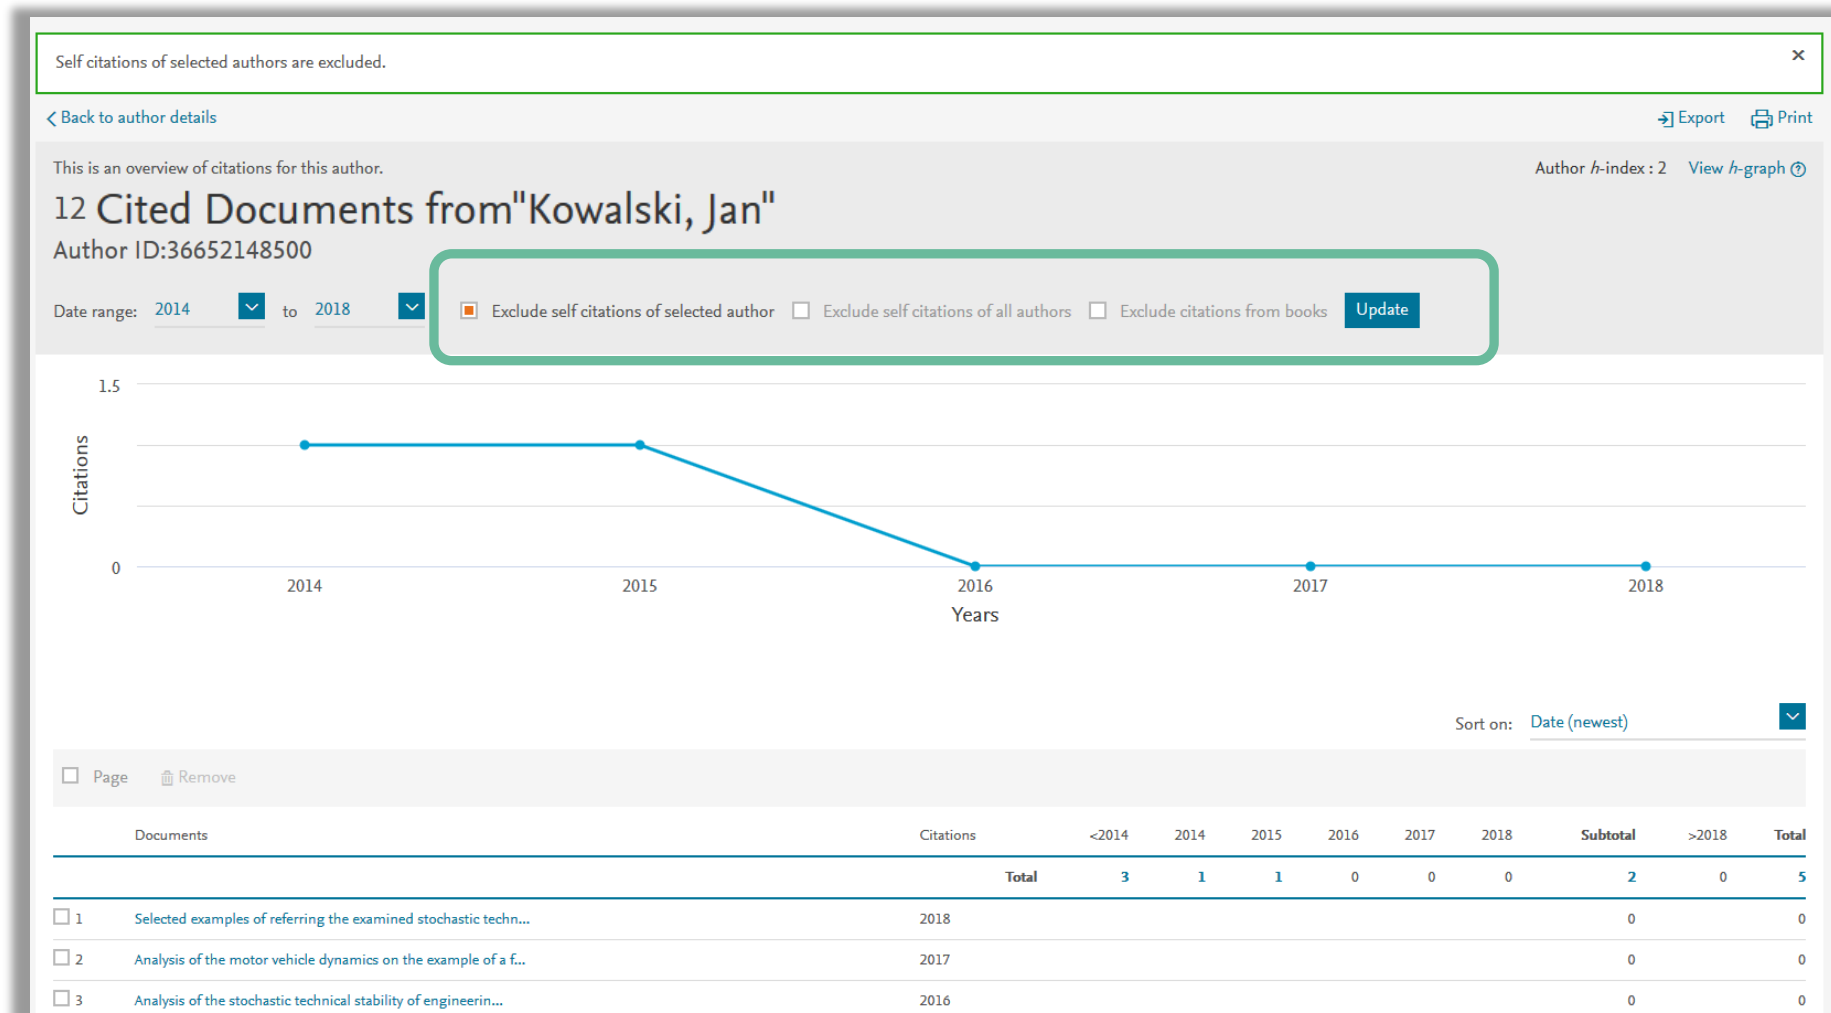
Self citations of selected authors are excluded.

×

Back to author details

Export Print

This is an overview of citations for this author.

Author h-index : 2 View h-graph

12 Cited Documents from"Kowalski, Jan"

Author ID:36652148500

Date range: 2014 to 2018

Exclude self citations of selected author Exclude self citations of all authors Exclude citations from books Update

1.5

Citations

0

2014 2015 2016 2017 2018

Years

Sort on: Date (newest)

Page Remove

| | Documents | Citations | <2014 | 2014 | 2015 | 2016 | 2017 | 2018 | Subtotal | >2018 | Total |
|---|---|---|---|---|---|---|---|---|---|---|---|
| | | Total | 3 | 1 | 1 | 0 | 0 | 0 | 2 | 0 | 5 |
| 1 | Selected examples of referring the examined stochastic techn... | 2018 | | | | | | | 0 | | 0 |
| 2 | Analysis of the motor vehicle dynamics on the example of a f... | 2017 | | | | | | | 0 | | 0 |
| 3 | Analysis of the stochastic technical stability of engineerin... | 2016 | | | | | | | 0 | | 0 |